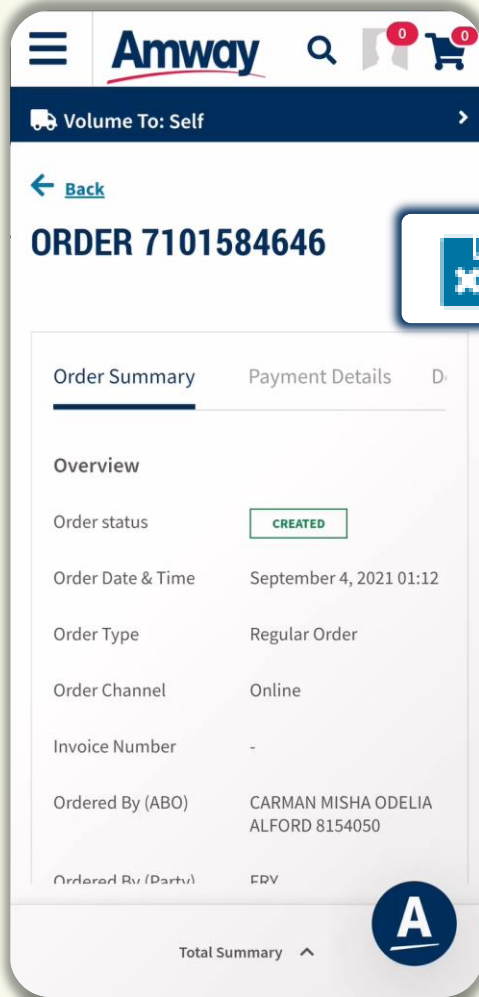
Amway

0

0

Volume To: Self

Back

ORDER 7101584646

Order Summary

Payment Details

D

Overview

| | |
|---|---|
| Order status | CREATED |
| Order Date & Time | September 4, 2021 01:12 |
| Order Type | Regular Order |
| Order Channel | Online |
| Invoice Number | - |
| Ordered By (ABO) | CARMAN MISHA ODELIA ALFORD 8154050 |
| Ordered By (Party) | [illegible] |

A

Total Summary